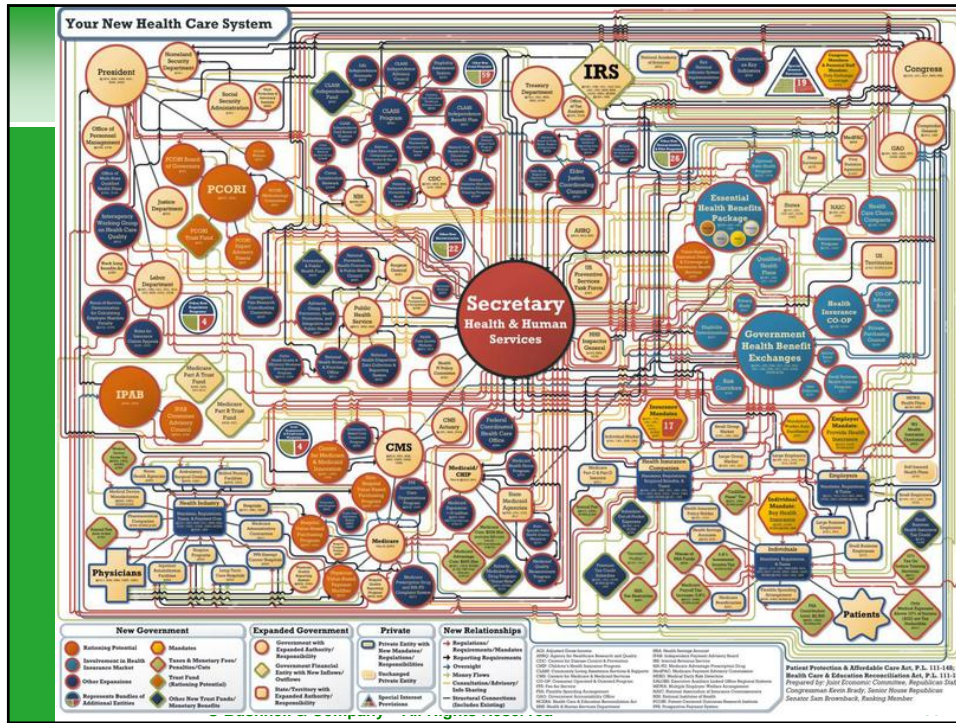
Your New Health Care System

President

Homeland Security Department

Social Security Administration

Office of Personnel Management

PCORI Board of Governors

PCORI

Justice Department

PCORI Trust Fund

Interagency Working Group on Health Care Quality

Labor Department

IPAB

Medicare Part A Trust Fund

Medicare Part B Trust Fund

Physicians

CLASS Independence Advisory Council

CLASS Program

CLASS Independence Benefit Plan

CDC

NIH

IRS

Treasury Department

Elder Justice Coordinating Council

AHRQ

Preventive Services Task Force

Secretary Health & Human Services

Public Health Service

HHS Inspector General

CMS

CMS Actuary

Federal Coordinated Health Care Office

Medicaid/CHIP

State Medicaid Agencies

Medicare

Health Industry

Congress

GAO

Essential Health Benefits Package

States

NAIC

Health Care Choice Compacts

Qualified Health Plans

Health Insurance CO-OP

Government Health Benefit Exchanges

Insurance Mandates 17

Health Insurance Companies

Employer Mandate: Provide Health Insurance

Employers

Individual Mandate: Buy Health Insurance

Individuals

Patients

26

22

19

4

New Government

Rationing Potential

Involvement in Health Insurance Market

Other Expansions

Represents Bundles of Additional Entities

Mandates

Taxes & Monetary Fees/Penalties/Cuts

Trust Fund (Rationing Potential)

Other New Trust Funds/Monetary Benefits

Expanded Government

Government with Expanded Authority/Responsibility

Government Financial Entity with New Inflows/Outflows

State/Territory with Expanded Authority/Responsibility

Private

Private Entity with New Mandates/Regulations/Responsibilities

Unchanged Private Entity

Special Interest Provisions

New Relationships

Regulations/Requirements/Mandates

Reporting Requirements

Oversight

Money Flows

Consultation/Advisory/Info Sharing

Structural Connections (Includes Existing)

Patient Protection & Affordable Care Act, P.L. 111-148; Health Care & Education Reconciliation Act, P.L. 111-1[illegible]

Prepared by: Joint Economic Committee, Republican Sta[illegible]

Congressman Kevin Brady, Senior House Republican

Senator Sam Brownback, Ranking Member

© Business & Company – All Rights Reserved